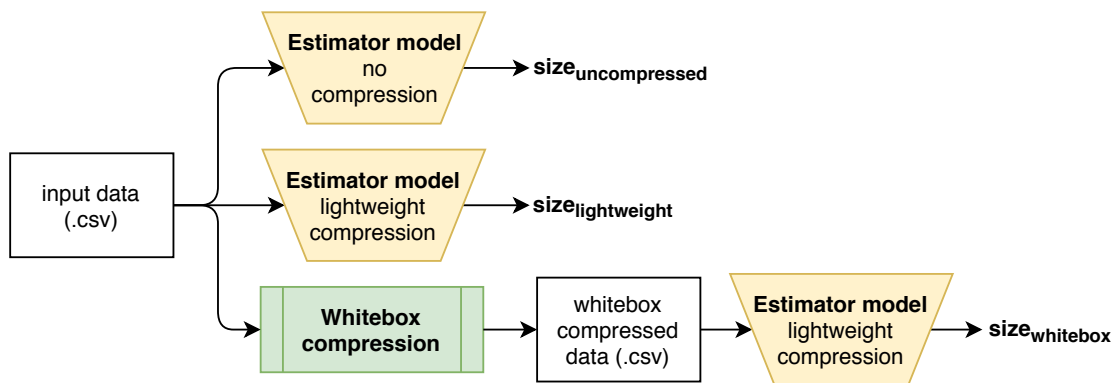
Estimator model
no
compression

size$_{\text{uncompressed}}$

input data
(.csv)

Estimator model
lightweight
compression

size$_{\text{lightweight}}$

Whitebox
compression

whitebox
compressed
data (.csv)

Estimator model
lightweight
compression

size$_{\text{whitebox}}$